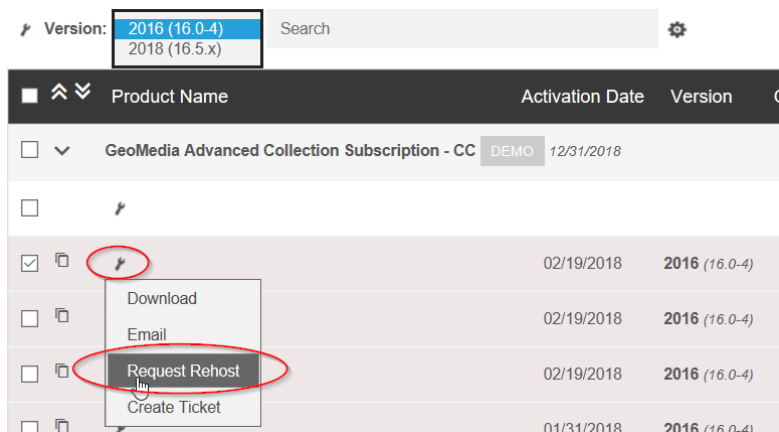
Version: 2016 (16.0-4)
2018 (16.5.x)
Search

Product Name | Activation Date | Version | C

GeoMedia Advanced Collection Subscription - CC DEMO 12/31/2018

02/19/2018 2016 (16.0-4)
02/19/2018 2016 (16.0-4)
02/19/2018 2016 (16.0-4)
01/31/2018 2016 (16.0-4)

Download
Email
Request Rehost
Create Ticket